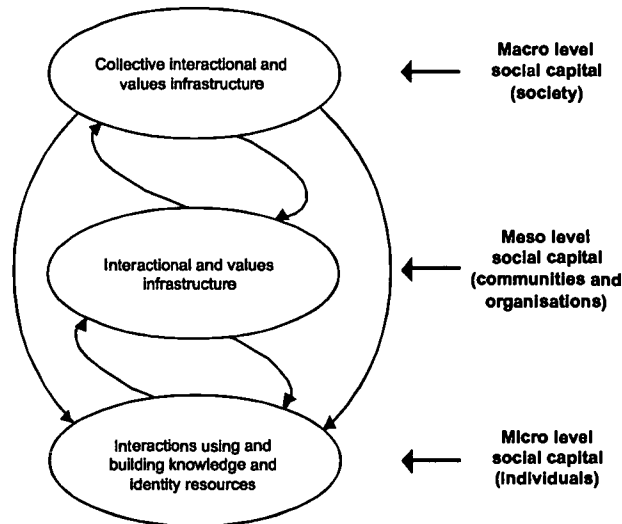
Collective interactional and values infrastructure

Macro level social capital (society)

Interactional and values infrastructure

Meso level social capital (communities and organisations)

Interactions using and building knowledge and identity resources

Micro level social capital (individuals)